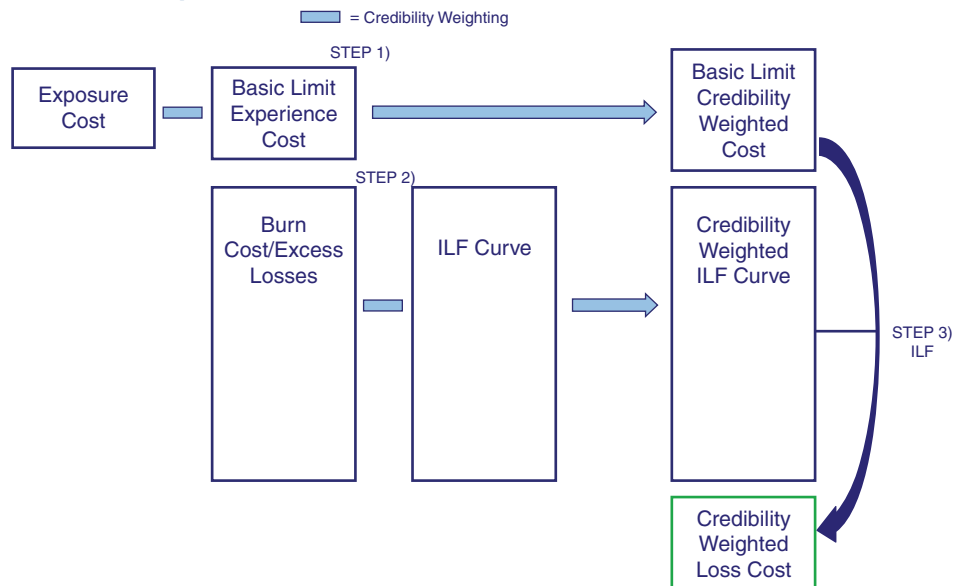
= Credibility Weighting

STEP 1)

Exposure Cost

Basic Limit Experience Cost

Basic Limit Credibility Weighted Cost

STEP 2)

Burn Cost/Excess Losses

ILF Curve

Credibility Weighted ILF Curve

STEP 3) ILF

Credibility Weighted Loss Cost